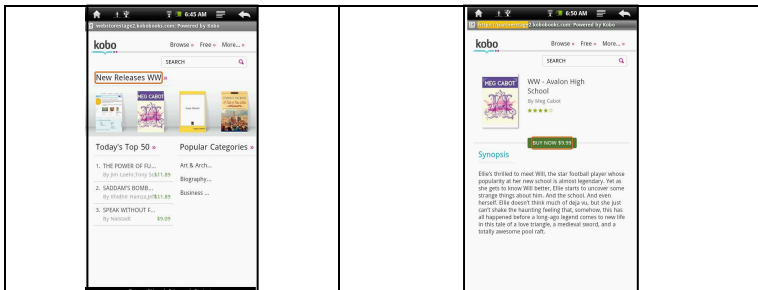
6:45 AM
webstorestage2.kobobooks.com: Powered by Kobo
kobo
Browse » Free » More... »
SEARCH
New Releases WW »
MEG CABOT
Today's Top 50 »
1. THE POWER OF FU...
By Jim Loehr,Tony $11.89
2. SADDAM'S BOMB...
By Khidhir Hamza,Je$11.89
3. SPEAK WITHOUT F...
By Ivan Burg $9.99
Popular Categories »
Art & Arch...
Biography...
Business ...

6:50 AM
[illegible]2.kobobooks.com: Powered by Kobo
kobo
Browse » Free » More... »
SEARCH
MEG CABOT
WW - Avalon High School
By Meg Cabot
BUY NOW $9.99
Synopsis
Ellie's thrilled to meet Will, the star football player whose popularity at her new school is almost legendary. Yet as she gets to know Will better, Ellie starts to uncover some strange things about him. And the school. And even herself. Ellie doesn't think much of deja vu, but she just can't shake the haunting feeling that, somehow, this has all happened before a long-ago legend comes to new life in this tale of a love triangle, a medieval sword, and a totally awesome pool raft.